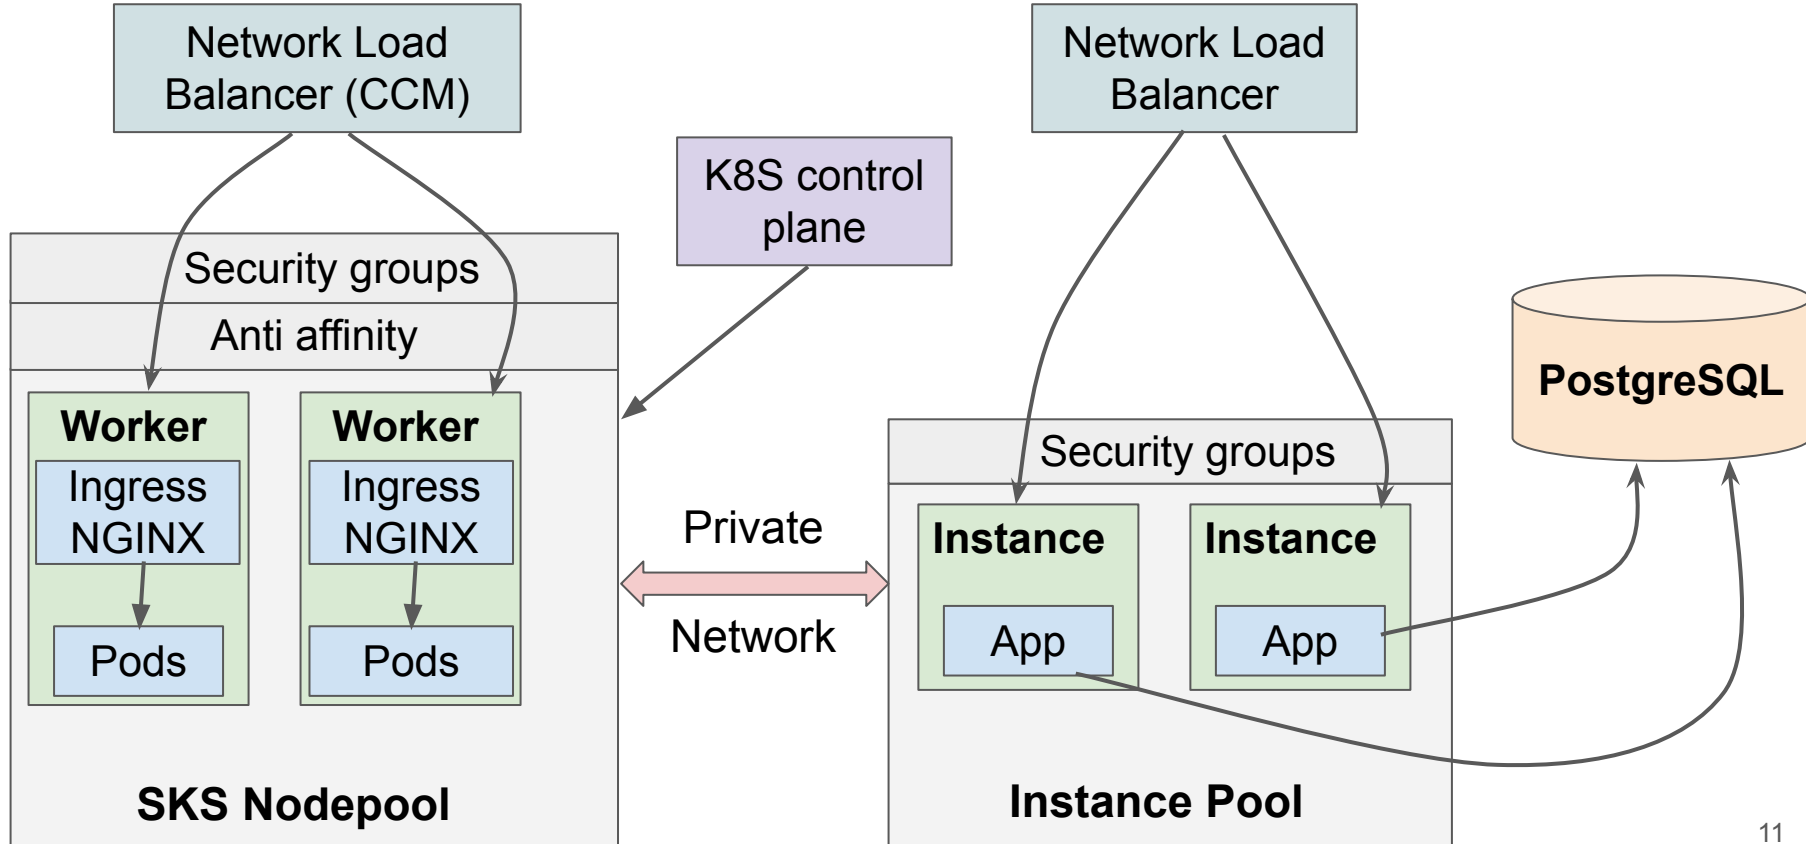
Network Load Balancer (CCM)

Network Load Balancer

K8S control plane

Security groups

Anti affinity

Worker

Ingress NGINX

Pods

Worker

Ingress NGINX

Pods

SKS Nodepool

Private

Network

PostgreSQL

Security groups

Instance

App

Instance

App

Instance Pool

11